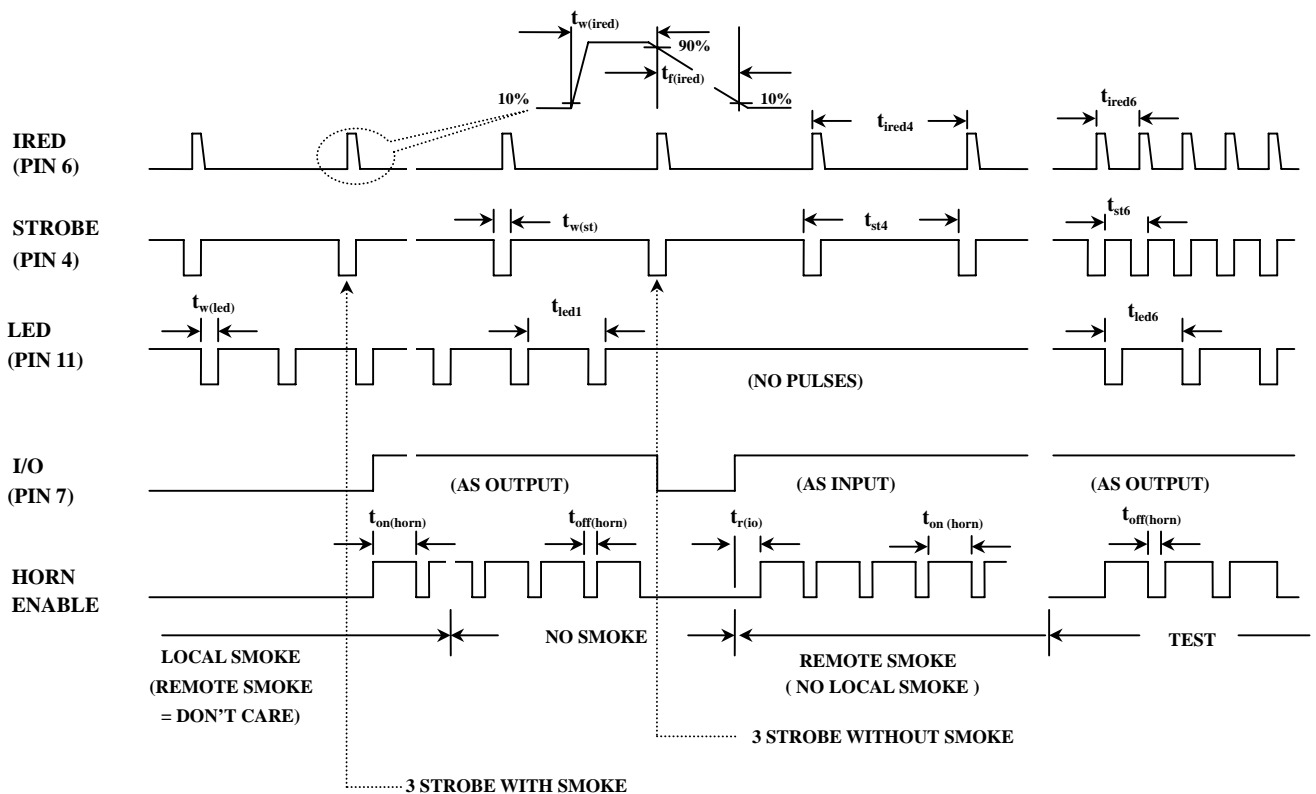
$t_{w(ired)}$

90%

$t_{f(ired)}$

10%

10%

$t_{ired4}$

$t_{ired6}$

IRED
(PIN 6)

STROBE
(PIN 4)

$t_{w(st)}$

$t_{st4}$

$t_{st6}$

LED
(PIN 11)

$t_{w(led)}$

$t_{led1}$

$t_{led6}$

(NO PULSES)

I/O
(PIN 7)

(AS OUTPUT)

(AS INPUT)

(AS OUTPUT)

$t_{on(horn)}$

$t_{off(horn)}$

$t_{r(io)}$

$t_{on (horn)}$

$t_{off(horn)}$

HORN
ENABLE

NO SMOKE

TEST

LOCAL SMOKE
(REMOTE SMOKE
= DON'T CARE)

REMOTE SMOKE
( NO LOCAL SMOKE )

3 STROBE WITHOUT SMOKE

3 STROBE WITH SMOKE